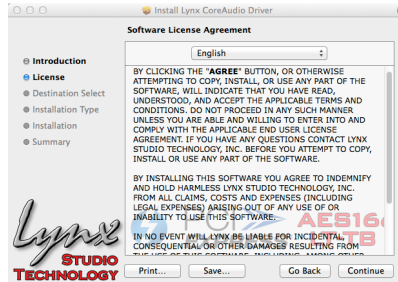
Install Lynx CoreAudio Driver

Software License Agreement

English

Introduction
License
Destination Select
Installation Type
Installation
Summary

BY CLICKING THE "AGREE" BUTTON, OR OTHERWISE ATTEMPTING TO COPY, INSTALL, OR USE ANY PART OF THE SOFTWARE, WILL INDICATE THAT YOU HAVE READ, UNDERSTOOD, AND ACCEPT THE APPLICABLE TERMS AND CONDITIONS. DO NOT PROCEED IN ANY SUCH MANNER UNLESS YOU ARE ABLE AND WILLING TO ENTER INTO AND COMPLY WITH THE APPLICABLE END USER LICENSE AGREEMENT. IF YOU HAVE ANY QUESTIONS CONTACT LYNX STUDIO TECHNOLOGY, INC. BEFORE YOU ATTEMPT TO COPY, INSTALL OR USE ANY PART OF THE SOFTWARE.

BY INSTALLING THIS SOFTWARE YOU AGREE TO INDEMNIFY AND HOLD HARMLESS LYNX STUDIO TECHNOLOGY, INC. FROM ALL CLAIMS, COSTS AND EXPENSES (INCLUDING LEGAL EXPENSES) ARISING OUT OF ANY USE OF OR INABILITY TO USE THIS SOFTWARE.

IN NO EVENT WILL LYNX BE LIABLE FOR INCIDENTAL, CONSEQUENTIAL OR OTHER DAMAGES RESULTING FROM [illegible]

Lynx Studio Technology

AES16 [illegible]

Print... Save... Go Back Continue